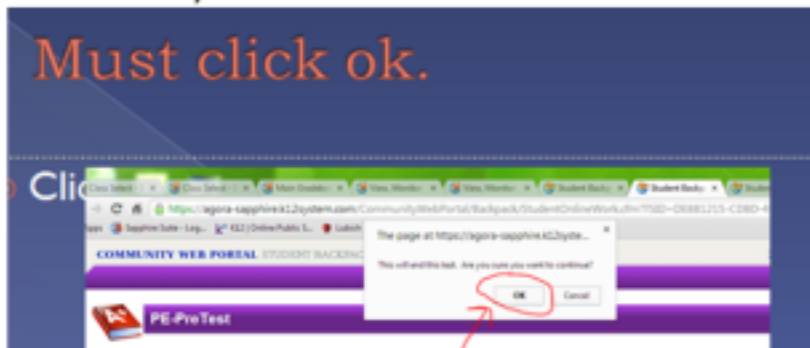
Must click ok.

Cli

Class Select | Class Select | Main Gradebo | View, Member | View, Member | Student Backp | Student Backp

https://agora-sapphire.k12system.com/CommunityWebPortal/Backpack/StudentOnlineWork.cfm?SID=D6881215-CD8D-

Apps Sapphire Suite - Log... K12 | Online Public S... Lubich

COMMUNITY WEB PORTAL STUDENT BACKPA

The page at https://agora-sapphire.k12syste...

This will end this test. Are you sure you want to continue?

OK Cancel

PE-PreTest